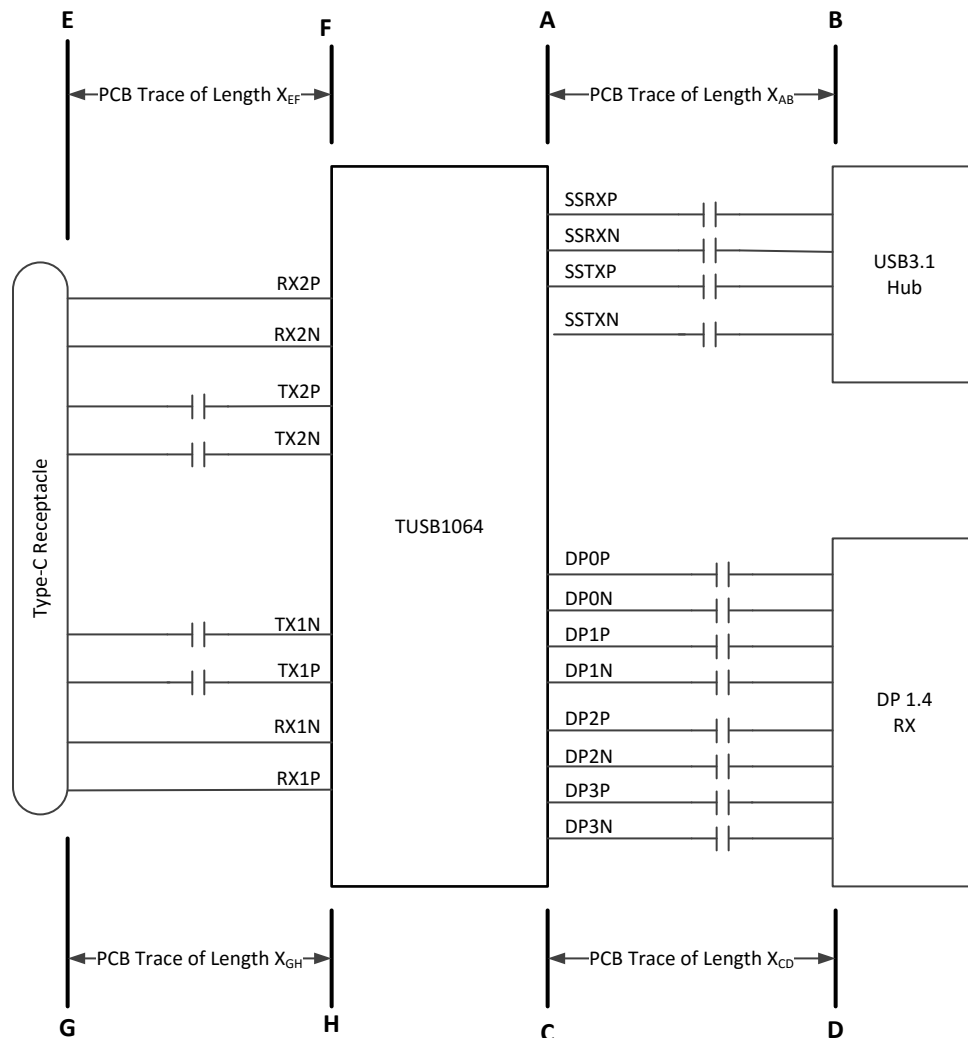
E

F

A

B

PCB Trace of Length $X_{EF}$

PCB Trace of Length $X_{AB}$

SSRXP

SSRXN

SSTXP

SSTXN

USB3.1 Hub

RX2P

RX2N

TX2P

TX2N

Type-C Receptacle

TUSB1064

DP0P

DP0N

DP1P

DP1N

DP2P

DP2N

DP3P

DP3N

DP 1.4 RX

TX1N

TX1P

RX1N

RX1P

PCB Trace of Length $X_{GH}$

PCB Trace of Length $X_{CD}$

G

H

C

D